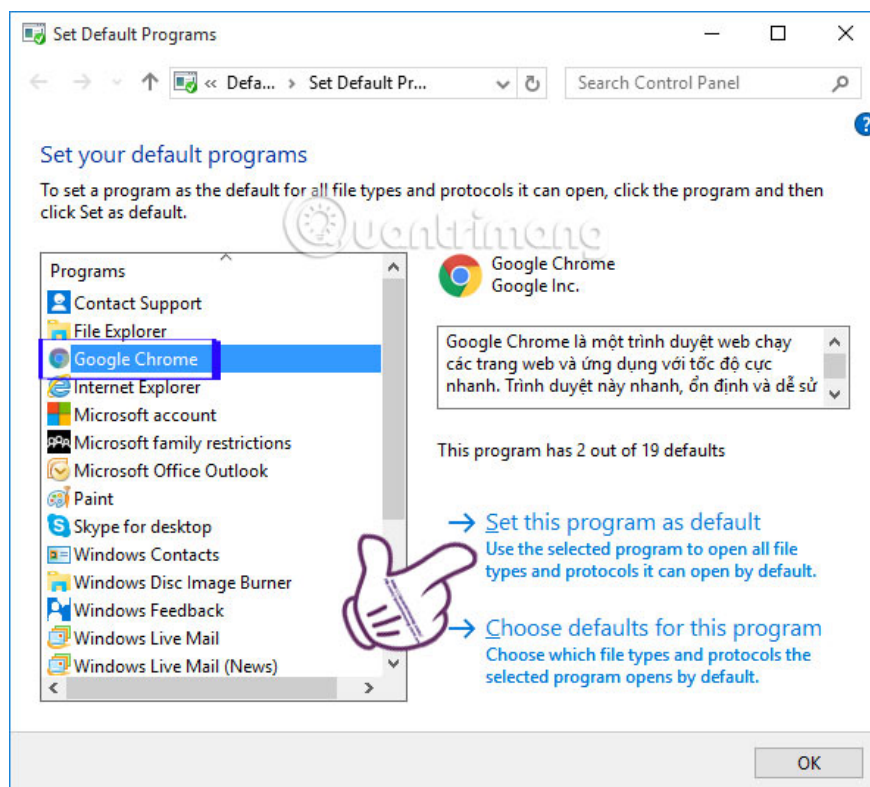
Set Default Programs

« Defa... › Set Default Pr...

Search Control Panel

Set your default programs

To set a program as the default for all file types and protocols it can open, click the program and then click Set as default.

Quantrimang

Programs
Contact Support
File Explorer
Google Chrome
Internet Explorer
Microsoft account
Microsoft family restrictions
Microsoft Office Outlook
Paint
Skype for desktop
Windows Contacts
Windows Disc Image Burner
Windows Feedback
Windows Live Mail
Windows Live Mail (News)

Google Chrome
Google Inc.

Google Chrome là một trình duyệt web chạy các trang web và ứng dụng với tốc độ cực nhanh. Trình duyệt này nhanh, ổn định và dễ sử

This program has 2 out of 19 defaults

→ Set this program as default
Use the selected program to open all file types and protocols it can open by default.

→ Choose defaults for this program
Choose which file types and protocols the selected program opens by default.

OK